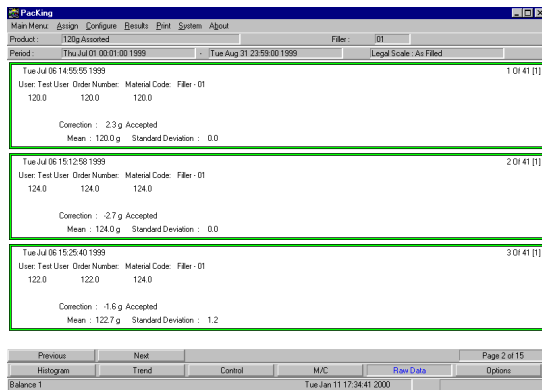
PacKing

Main Menu: Assign Configure Results Print System About

Product : 120g Assorted Filler : 01

Period : Thu Jul 01 00:01:00 1999 - Tue Aug 31 23:59:00 1999 Legal Scale : As Filled

Tue Jul 06 14:55:55 1999 1 Of 41 [1]

User: Test User Order Number: Material Code: Filler - 01

120.0 120.0 120.0

Correction : 2.3 g Accepted

Mean : 120.0 g Standard Deviation : 0.0

Tue Jul 06 15:12:58 1999 2 Of 41 [1]

User: Test User Order Number: Material Code: Filler - 01

124.0 124.0 124.0

Correction : -2.7 g Accepted

Mean : 124.0 g Standard Deviation : 0.0

Tue Jul 06 15:25:40 1999 3 Of 41 [1]

User: Test User Order Number: Material Code: Filler - 01

122.0 122.0 124.0

Correction : -1.6 g Accepted

Mean : 122.7 g Standard Deviation : 1.2

Previous Next Page 2 of 15

Histogram Trend Control M/C Raw Data Options

Balance 1 Tue Jan 11 17:34:41 2000